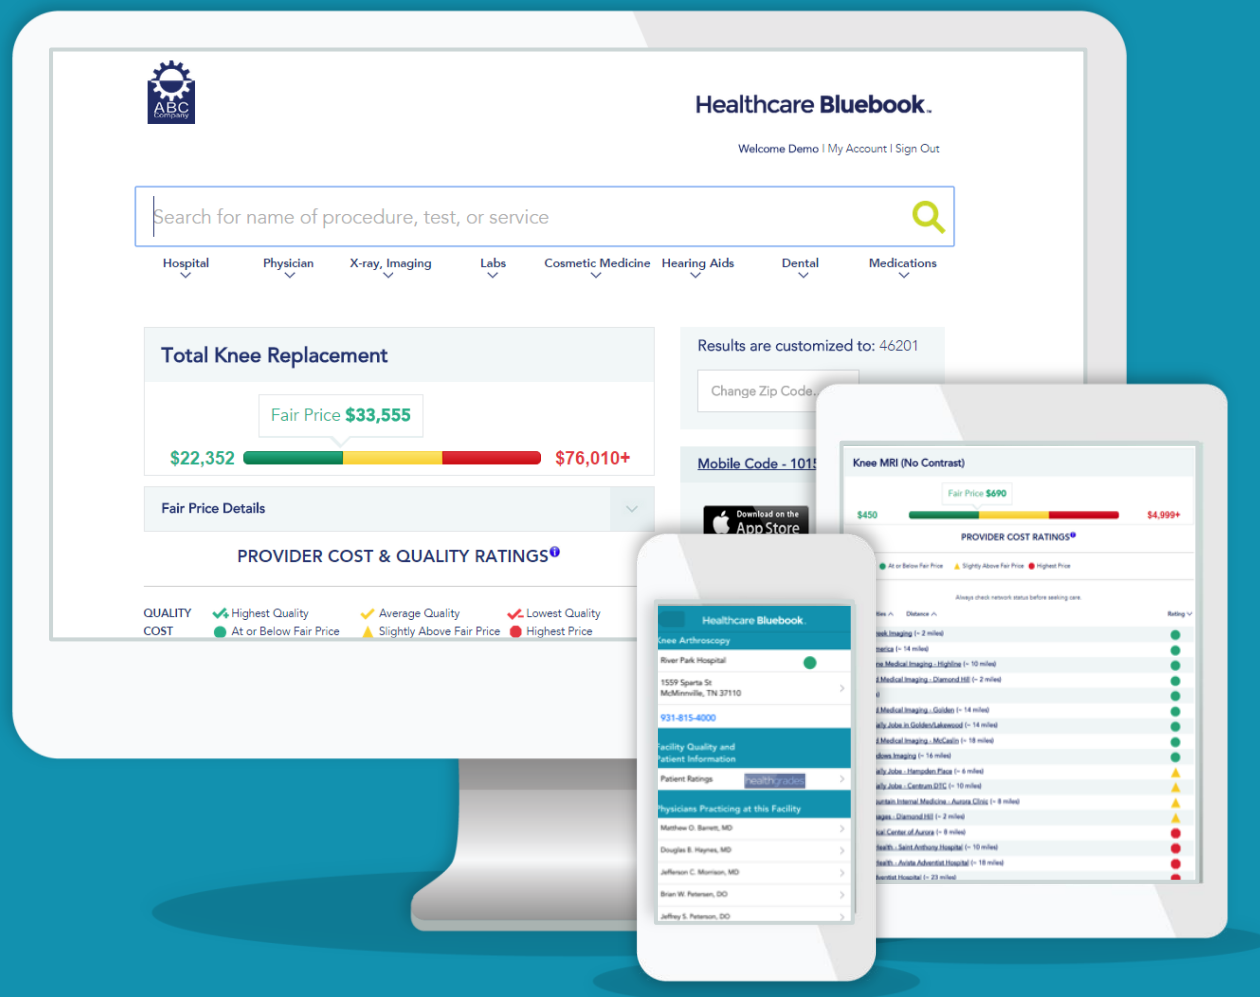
ABC Company

Healthcare Bluebook.

Welcome Demo | My Account | Sign Out

Search for name of procedure, test, or service

Hospital Physician X-ray, Imaging Labs Cosmetic Medicine Hearing Aids Dental Medications

Total Knee Replacement

Fair Price $33,555

$22,352 $76,010+

Fair Price Details

PROVIDER COST & QUALITY RATINGS

QUALITY Highest Quality Average Quality Lowest Quality
COST At or Below Fair Price Slightly Above Fair Price Highest Price

Results are customized to: 46201

Change Zip Code

Mobile Code - 101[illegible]

Download on the App Store

Knee MRI (No Contrast)

Fair Price $690

$450 $4,999+

PROVIDER COST RATINGS

At or Below Fair Price Slightly Above Fair Price Highest Price

Always check network status before seeking care.

Distance Rating

Healthcare Bluebook.

Knee Arthroscopy

River Park Hospital

1559 Sparta St
McMinnville, TN 37110

931-815-4000

Facility Quality and Patient Information

Patient Ratings healthgrades

Physicians Practicing at this Facility

Matthew O. Barrett, MD

Douglas B. Haynes, MD

Jefferson C. Morrison, MD

Brian W. Petersen, DO

Jeffrey S. Peterson, DO